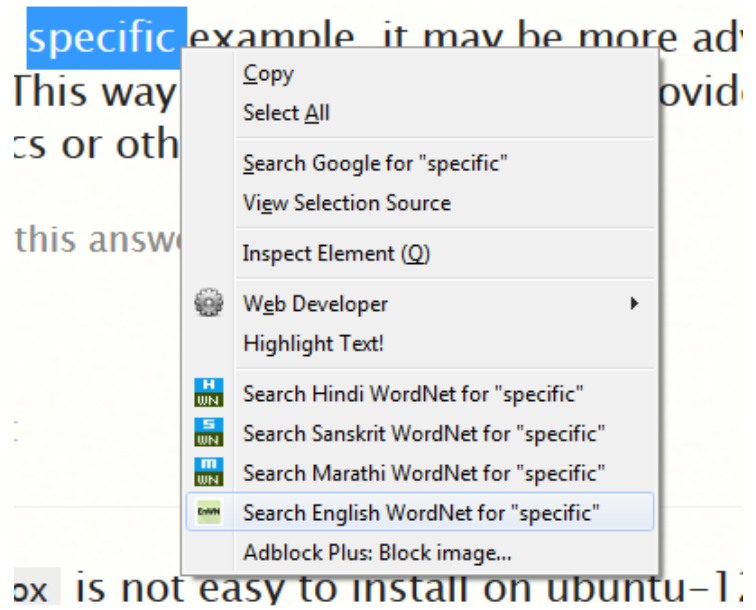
specific example, it may be more adv
This way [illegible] ovide
cs or oth

this answ

Copy
Select All
Search Google for "specific"
View Selection Source
Inspect Element (Q)
Web Developer
Highlight Text!
Search Hindi WordNet for "specific"
Search Sanskrit WordNet for "specific"
Search Marathi WordNet for "specific"
Search English WordNet for "specific"
Adblock Plus: Block image...

ox is not easy to install on ubuntu-1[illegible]